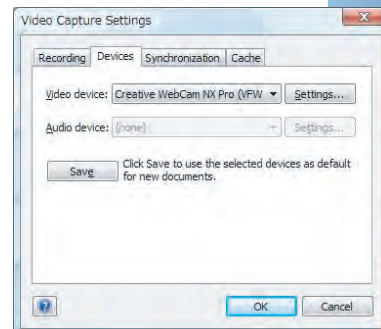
Video Capture Settings

Recording Devices Synchronization Cache

Video device: Creative WebCam NX Pro (VFW Settings...

Audio device: (none) Settings...

Save Click Save to use the selected devices as default for new documents.

OK Cancel